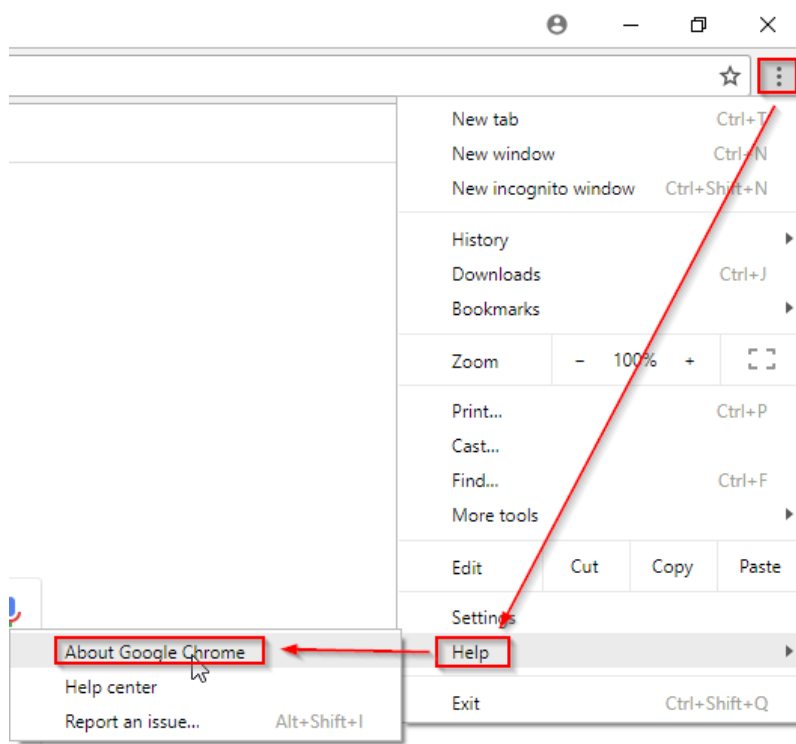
New tab Ctrl+T
New window Ctrl+N
New incognito window Ctrl+Shift+N

History
Downloads Ctrl+J
Bookmarks

Zoom – 100% +

Print... Ctrl+P
Cast...
Find... Ctrl+F
More tools

Edit Cut Copy Paste

Settings
Help

Exit Ctrl+Shift+Q

About Google Chrome
Help center
Report an issue... Alt+Shift+I